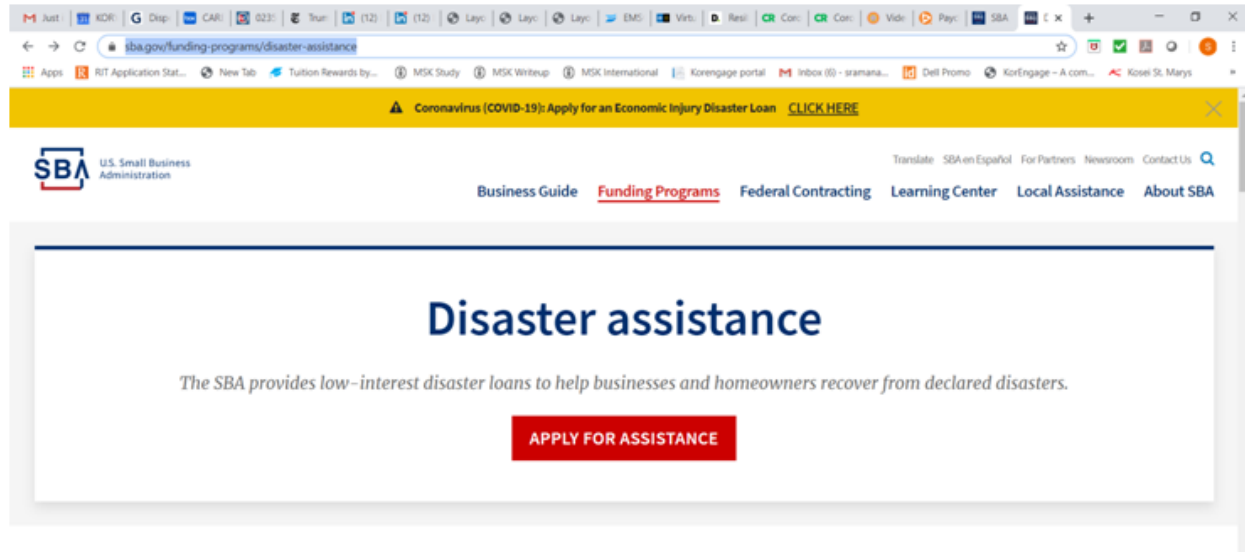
Just | KOR | Disp | CAR | 023 | Trun | (12) | (12) | Layo | Layo | Layo | EMS | Virtu | Resi | Conc | Conc | Vide | Payc | SBA | D ×

sba.gov/funding-programs/disaster-assistance

Apps | RIT Application Stat... | New Tab | Tuition Rewards by... | MSK Study | MSK Writeup | MSK International | Korengage portal | Inbox (6) - sramana... | Dell Promo | KorEngage – A com... | Kosei St. Marys

Coronavirus (COVID-19): Apply for an Economic Injury Disaster Loan CLICK HERE

SBA U.S. Small Business Administration

Translate SBA en Español For Partners Newsroom Contact Us

Business Guide Funding Programs Federal Contracting Learning Center Local Assistance About SBA

Disaster assistance

The SBA provides low-interest disaster loans to help businesses and homeowners recover from declared disasters.

APPLY FOR ASSISTANCE